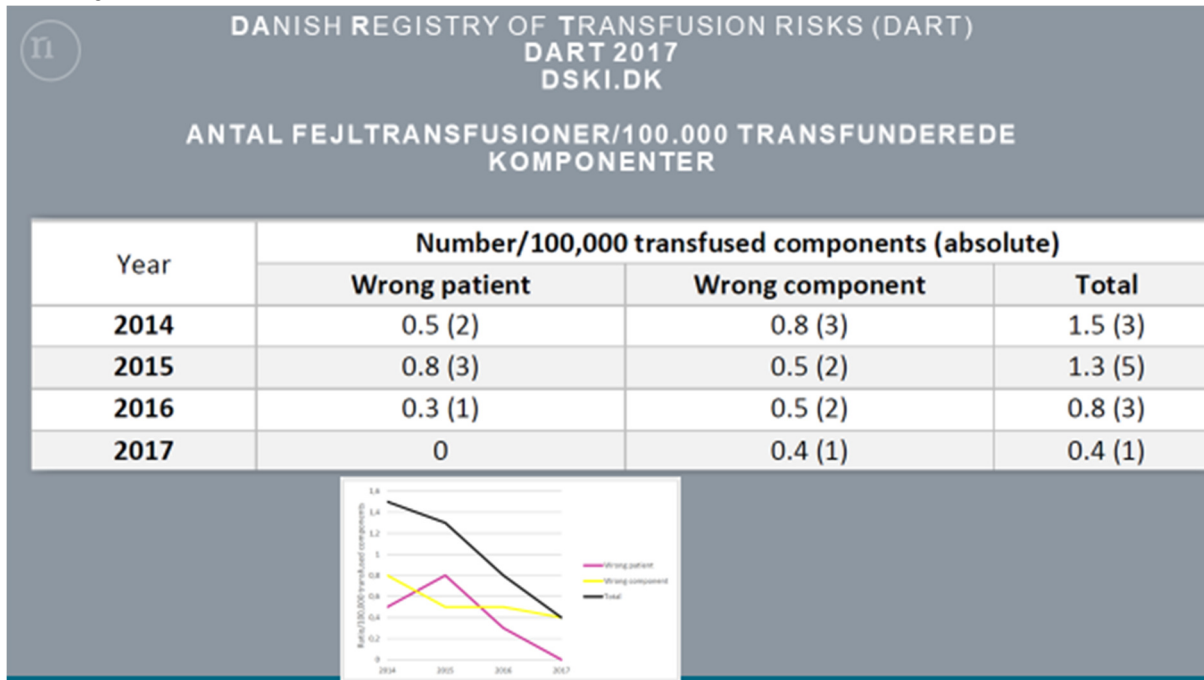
DANISH REGISTRY OF TRANSFUSION RISKS (DART)
DART 2017
DSKI.DK

ANTAL FEJLTRANSFUSIONER/100.000 TRANSFUNDEREDE KOMPONENTER

| Year | Number/100,000 transfused components (absolute) | | |
|---|---|---|---|
| | Wrong patient | Wrong component | Total |
| 2014 | 0.5 (2) | 0.8 (3) | 1.5 (3) |
| 2015 | 0.8 (3) | 0.5 (2) | 1.3 (5) |
| 2016 | 0.3 (1) | 0.5 (2) | 0.8 (3) |
| 2017 | 0 | 0.4 (1) | 0.4 (1) |

1,6
1,4
1,2
1
0,8
0,6
0,4
0,2
0
Ratio/100,000 transfused components
2014 2015 2016 2017
Wrong patient
Wrong component
Total